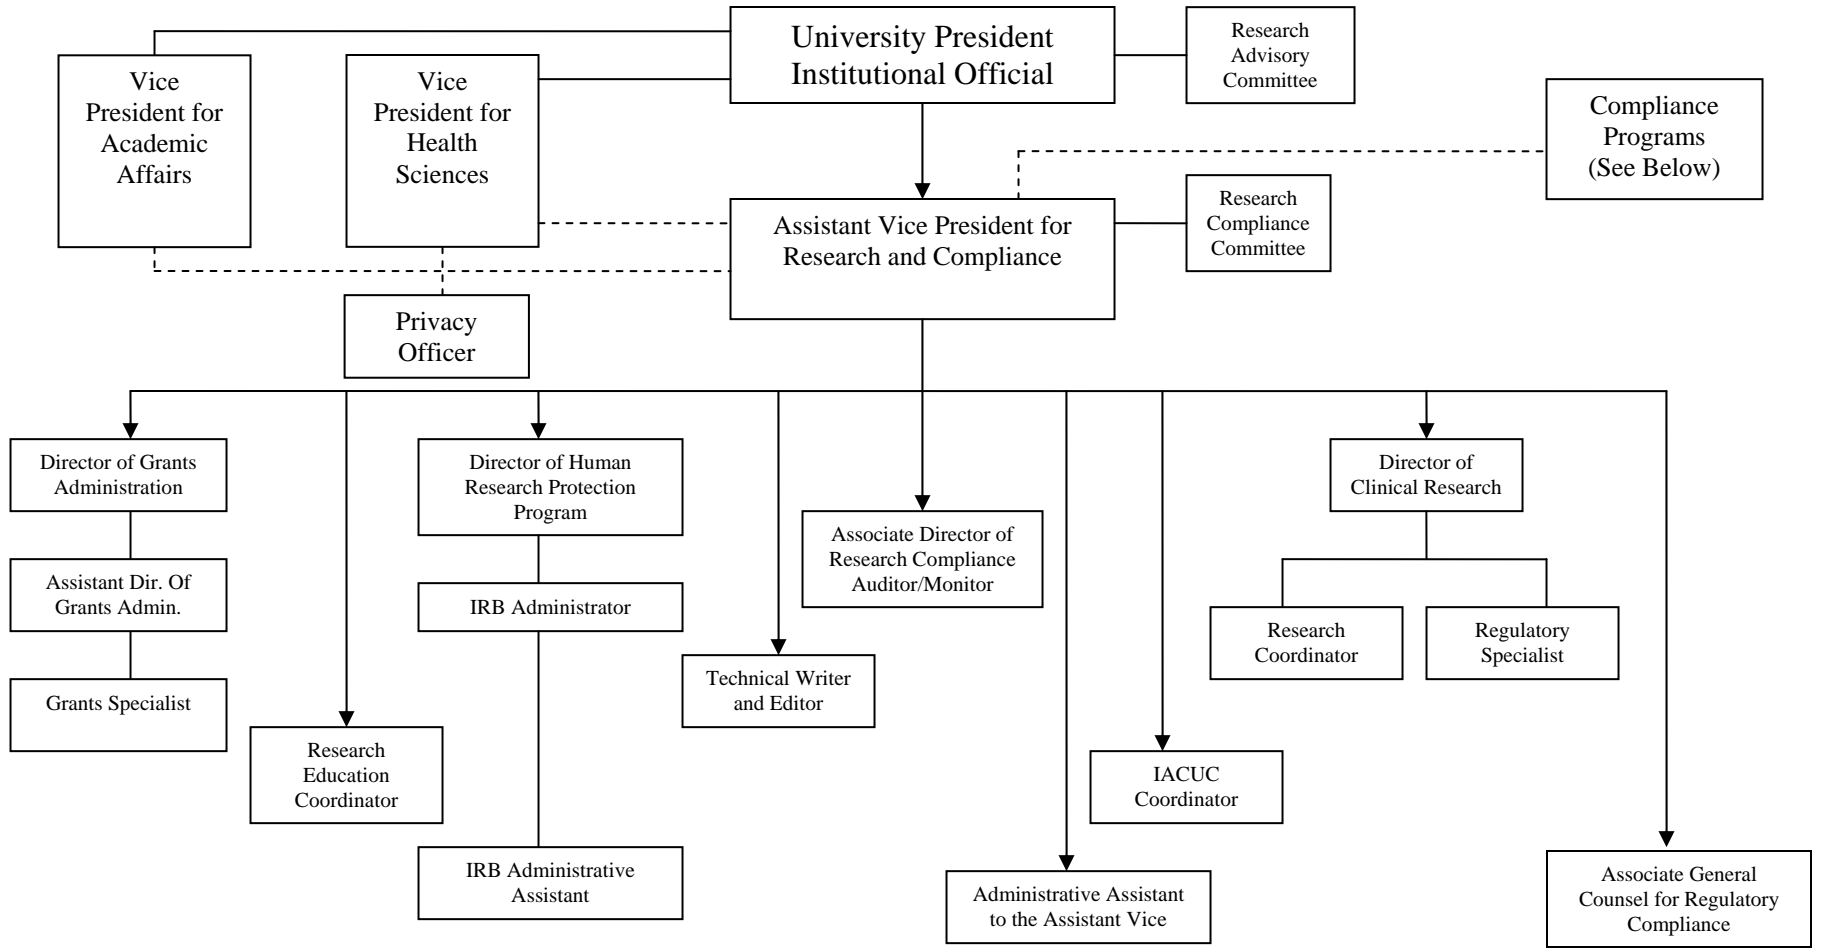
University President
Institutional Official

Research Advisory Committee

Vice President for Academic Affairs

Vice President for Health Sciences

Compliance Programs (See Below)

Assistant Vice President for Research and Compliance

Research Compliance Committee

Privacy Officer

Director of Grants Administration

Assistant Dir. Of Grants Admin.

Grants Specialist

Research Education Coordinator

Director of Human Research Protection Program

IRB Administrator

IRB Administrative Assistant

Technical Writer and Editor

Associate Director of Research Compliance Auditor/Monitor

Administrative Assistant to the Assistant Vice

IACUC Coordinator

Director of Clinical Research

Research Coordinator

Regulatory Specialist

Associate General Counsel for Regulatory Compliance